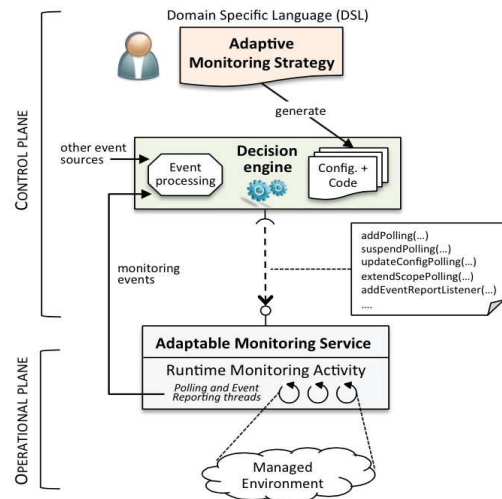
Domain Specific Language (DSL)

Adaptive Monitoring Strategy

generate

CONTROL PLANE

other event sources

Event processing

Decision engine

Config. + Code

addPolling(...)
suspendPolling(...)
updateConfigPolling(...)
extendScopePolling(...)
addEventReportListener(...)
....

monitoring events

OPERATIONAL PLANE

Adaptable Monitoring Service

Runtime Monitoring Activity

Polling and Event Reporting threads

Managed Environment